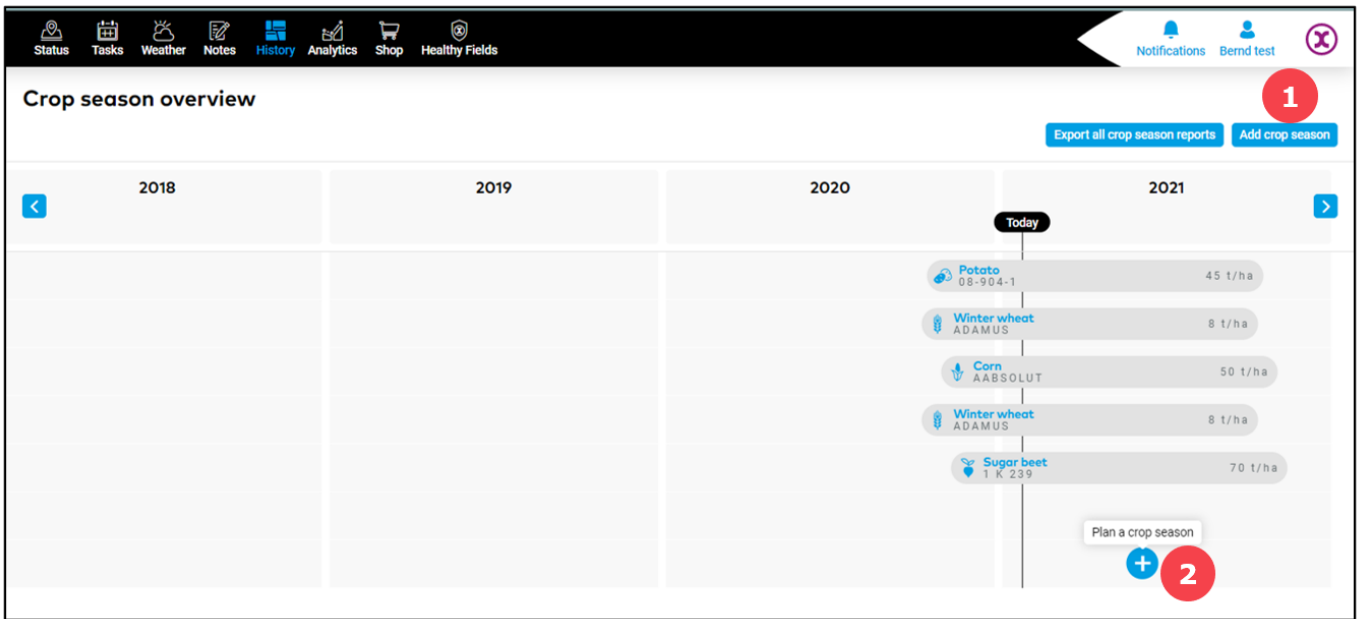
Status Tasks Weather Notes History Analytics Shop Healthy Fields

Notifications Bernd test

Crop season overview

1

Export all crop season reports Add crop season

2018 2019 2020 2021

Today

Potato
08-904-1
45 t/ha

Winter wheat
ADAMUS
8 t/ha

Corn
AABSOLUT
50 t/ha

Winter wheat
ADAMUS
8 t/ha

Sugar beet
1 K 239
70 t/ha

Plan a crop season

2